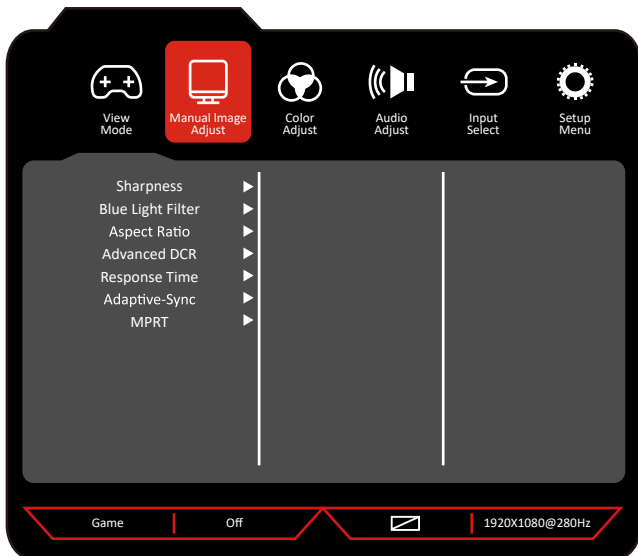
View Mode

Manual Image Adjust

Color Adjust

Audio Adjust

Input Select

Setup Menu

Sharpness ▶
Blue Light Filter ▶
Aspect Ratio ▶
Advanced DCR ▶
Response Time ▶
Adaptive-Sync ▶
MPRT ▶

Game | Off

1920X1080@280Hz